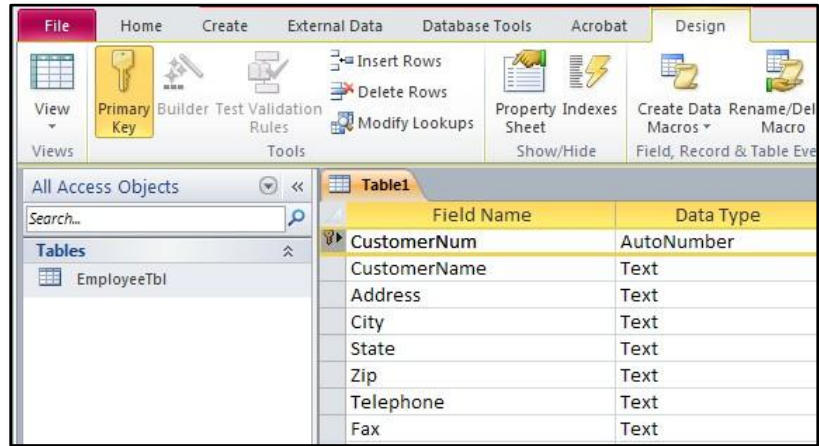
File Home Create External Data Database Tools Acrobat Design

View Primary Key Builder Test Validation Rules Insert Rows Delete Rows Modify Lookups Property Sheet Indexes Create Data Macros Rename/Del Macro

Views Tools Show/Hide Field, Record & Table Eve

All Access Objects

Search...

Tables

EmployeeTbl

Table1

| Field Name | Data Type |
|---|---|
| CustomerNum | AutoNumber |
| CustomerName | Text |
| Address | Text |
| City | Text |
| State | Text |
| Zip | Text |
| Telephone | Text |
| Fax | Text |